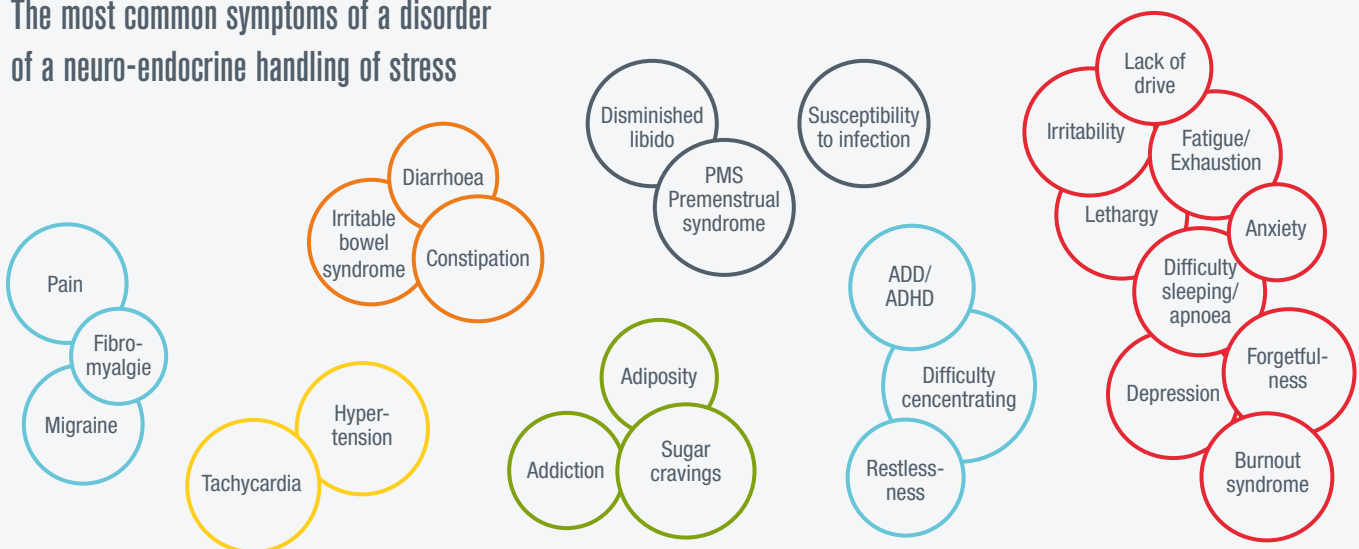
The most common symptoms of a disorder of a neuro-endocrine handling of stress

Disminished libido

PMS Premenstrual syndrome

Susceptibility to infection

Lack of drive

Irritability

Fatigue/ Exhaustion

Lethargy

Anxiety

Diarrhoea

Irritable bowel syndrome

Constipation

Pain

Fibro-myalgie

Migraine

ADD/ ADHD

Difficulty sleeping/ apnoea

Difficulty cencentrating

Restless-ness

Depression

Forgetful-ness

Burnout syndrome

Adiposity

Addiction

Sugar cravings

Hyper-tension

Tachycardia